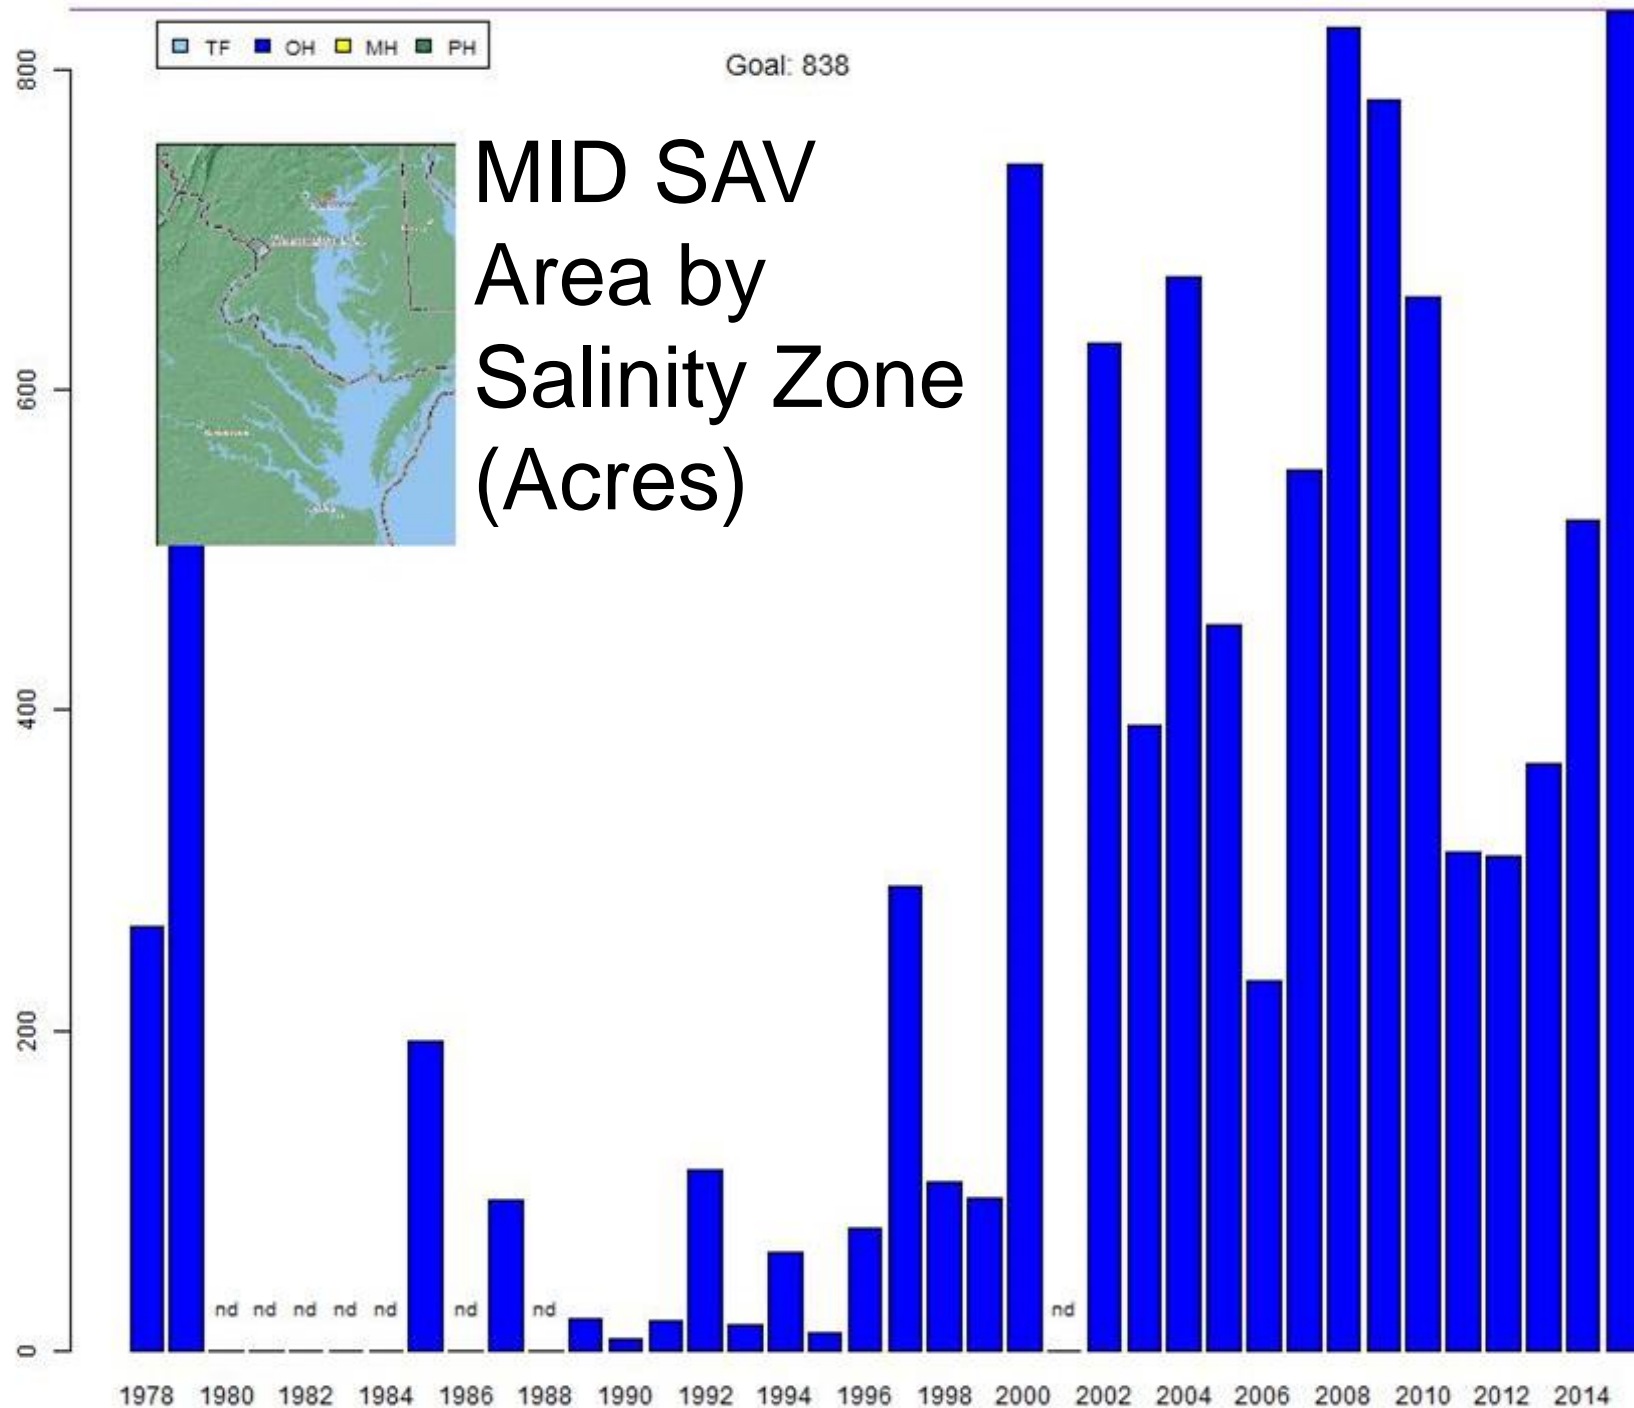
TF OH MH PH

Goal: 838

MID SAV Area by Salinity Zone (Acres)

800
600
400
200
0

nd nd nd nd nd nd nd nd

1978 1980 1982 1984 1986 1988 1990 1992 1994 1996 1998 2000 2002 2004 2006 2008 2010 2012 2014